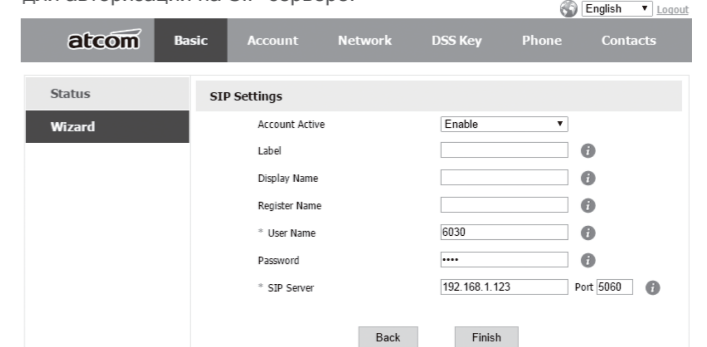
для авторизации на SIP-сервере.

English Logout

atcom Basic Account Network DSS Key Phone Contacts

Status
Wizard

SIP Settings

Account Active Enable
Label
Display Name
Register Name
* User Name 6030
Password ••••
* SIP Server 192.168.1.123 Port 5060

Back Finish